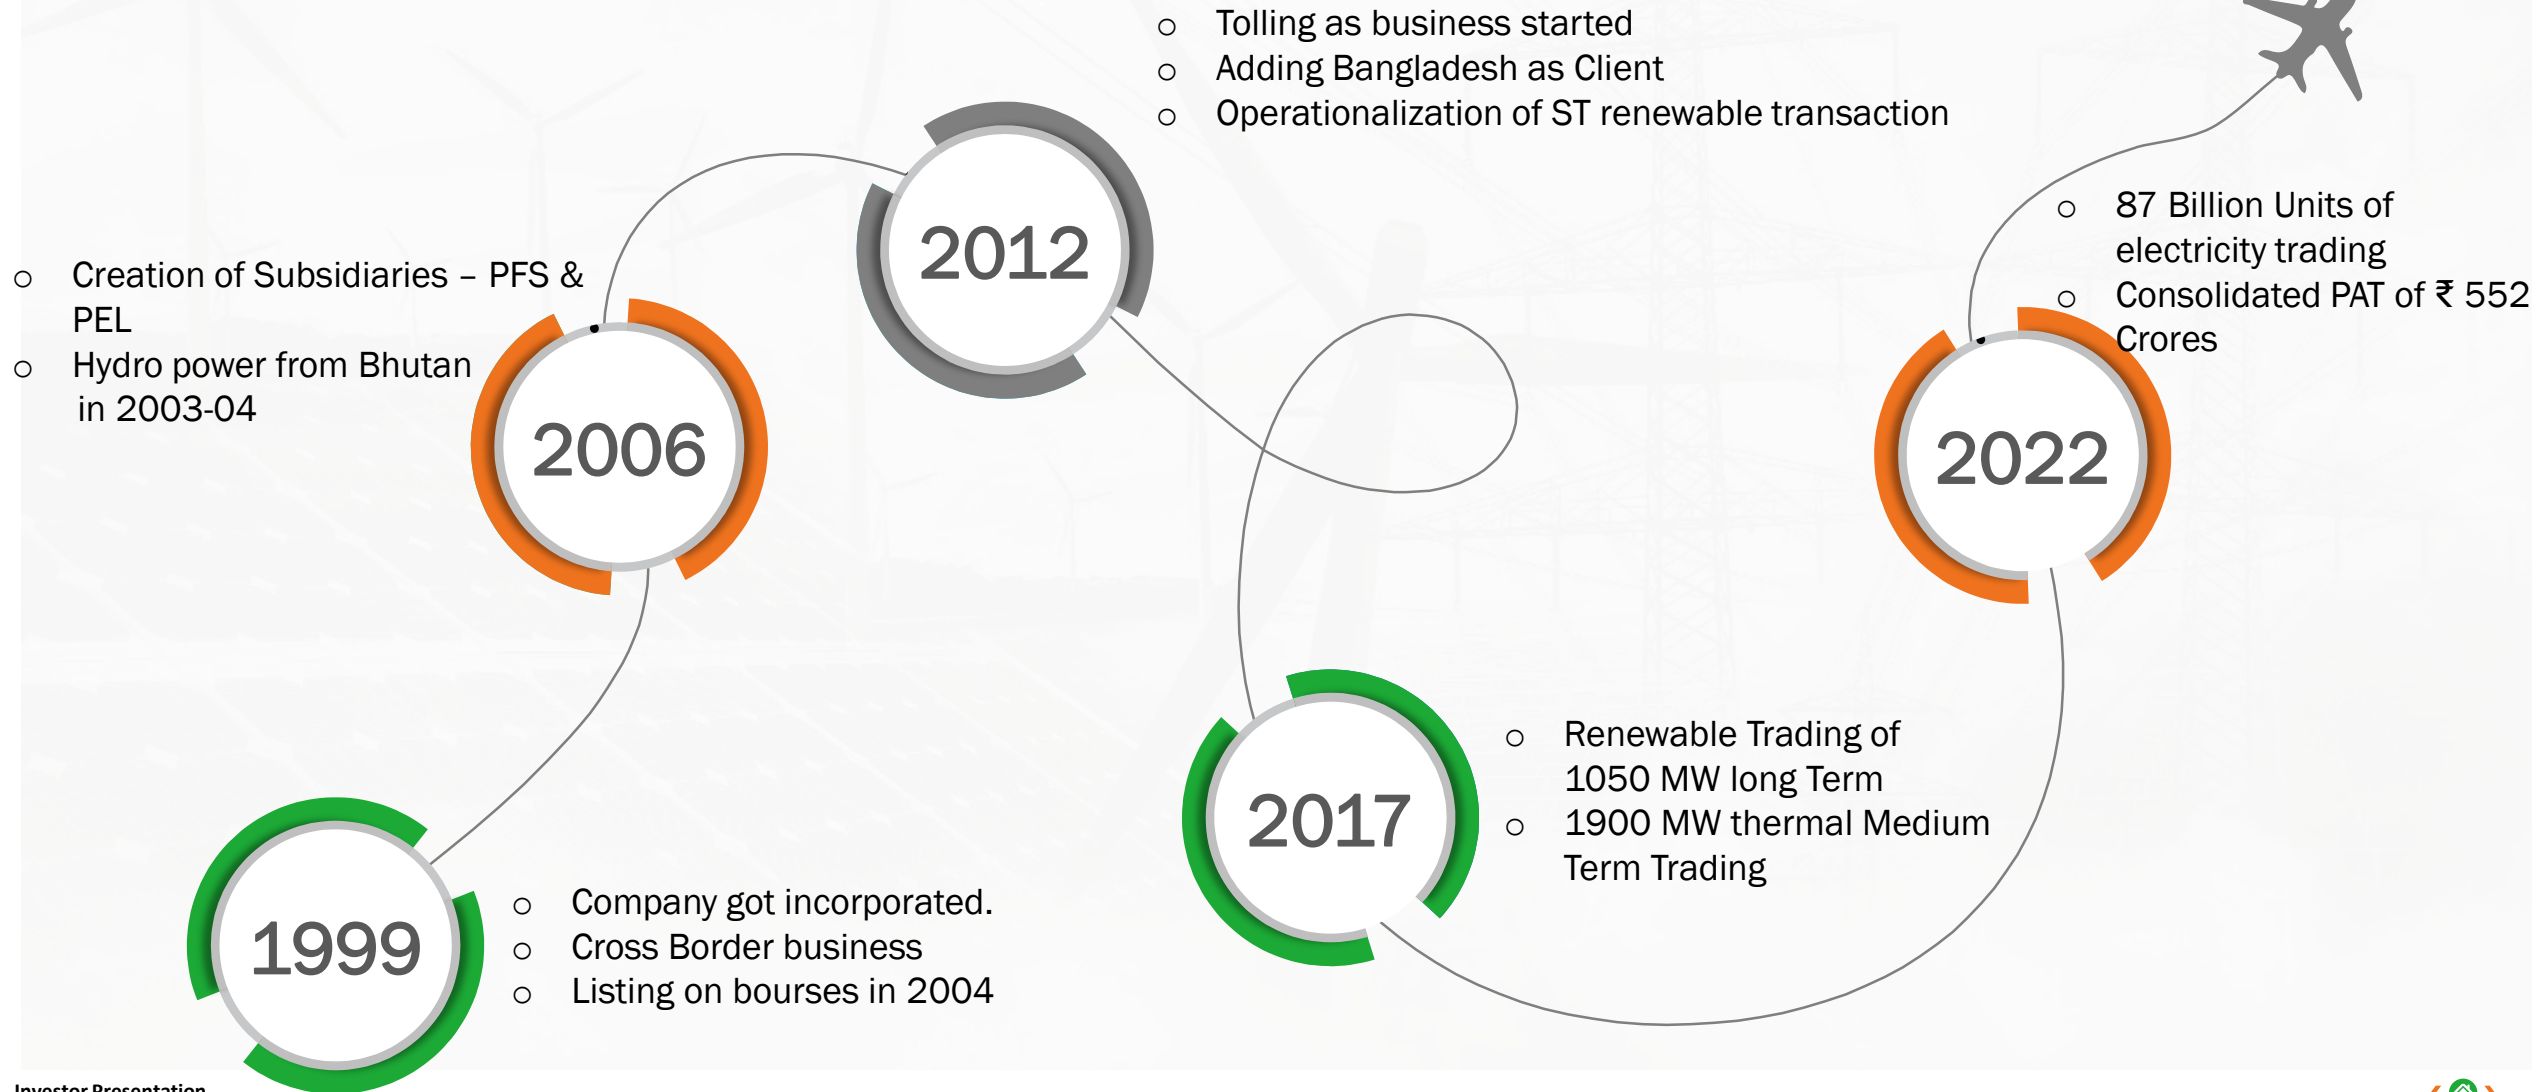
1999

- Company got incorporated.
- Cross Border business
- Listing on bourses in 2004

2006

- Creation of Subsidiaries – PFS & PEL
- Hydro power from Bhutan in 2003-04

2012

- Tolling as business started
- Adding Bangladesh as Client
- Operationalization of ST renewable transaction

2017

- Renewable Trading of 1050 MW long Term
- 1900 MW thermal Medium Term Trading

2022

- 87 Billion Units of electricity trading
- Consolidated PAT of ₹ 552 Crores

Investor Presentation